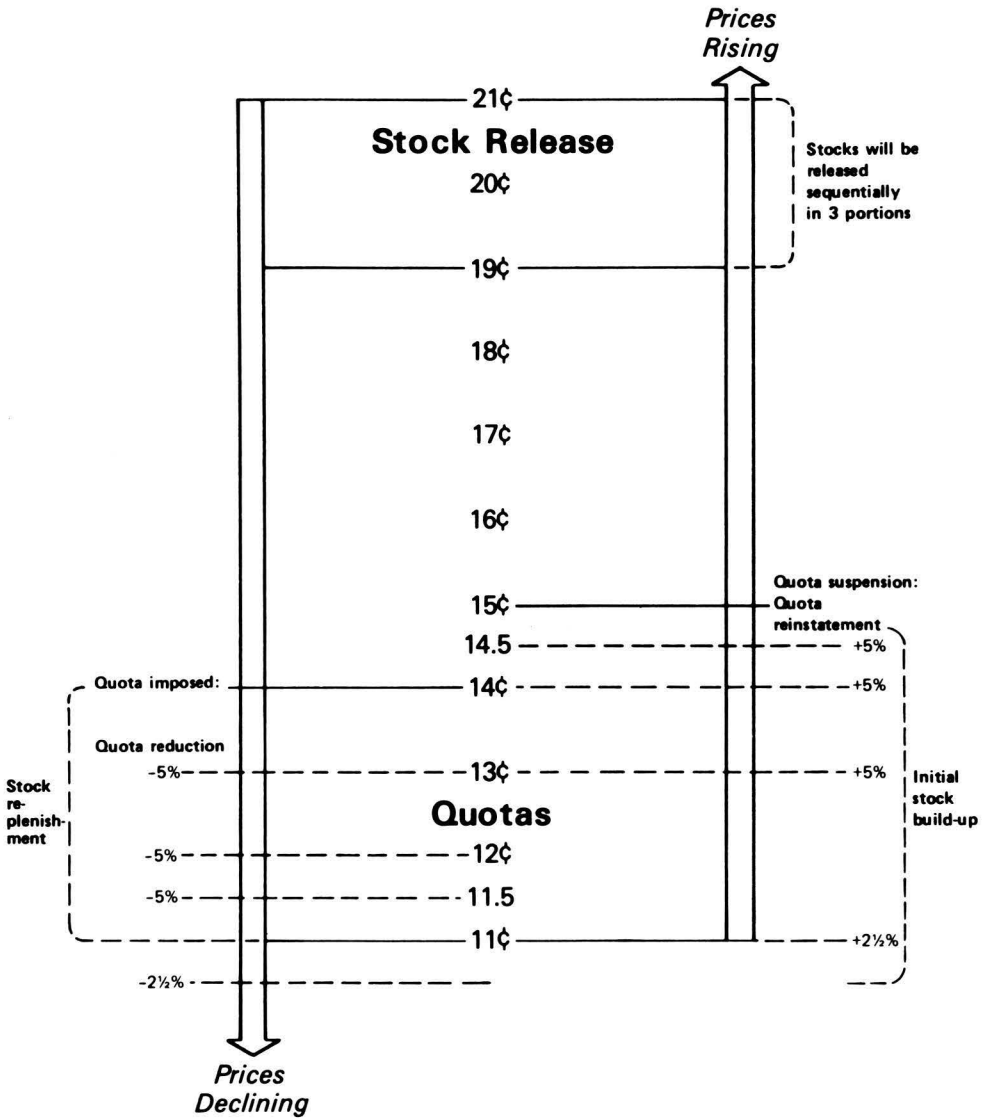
Prices Rising

21¢

Stock Release

20¢

Stocks will be released sequentially in 3 portions

19¢

18¢

17¢

16¢

Quota suspension: Quota reinstatement

15¢

14.5

+5%

Quota imposed:

14¢

+5%

Quota reduction

-5%

13¢

+5%

Stock replenishment

Quotas

Initial stock build-up

-5%

12¢

-5%

11.5

11¢

+2½%

-2½%

Prices Declining